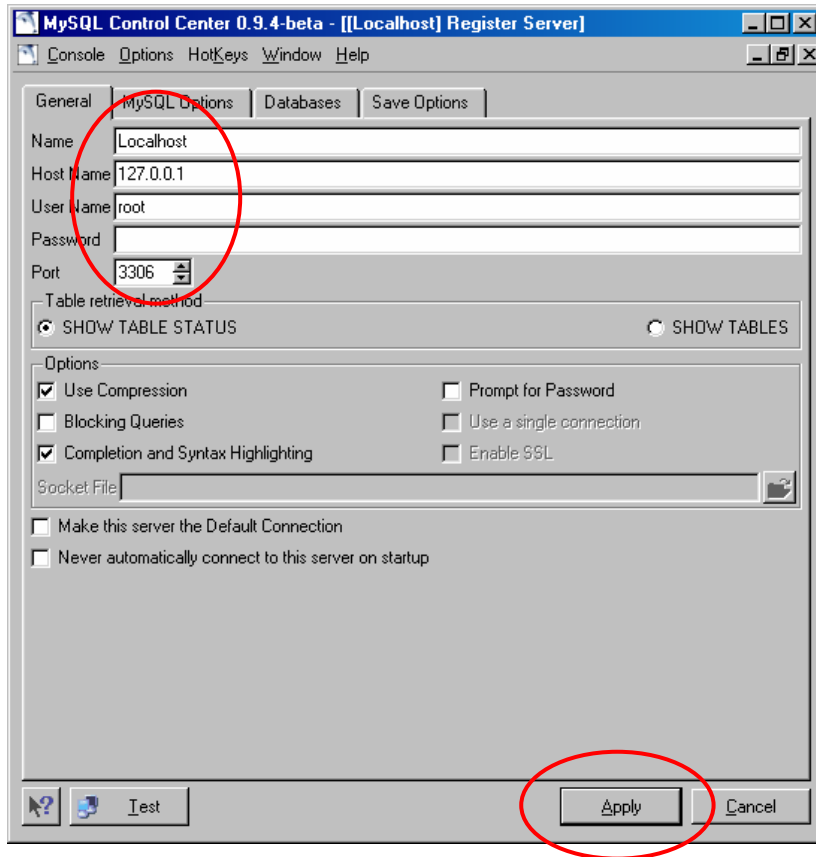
MySQL Control Center 0.9.4-beta - [[Localhost] Register Server]

Console Options HotKeys Window Help

General | MySQL Options | Databases | Save Options

Name Localhost
Host Name 127.0.0.1
User Name root
Password
Port 3306

Table retrieval method
SHOW TABLE STATUS
SHOW TABLES

Options
Use Compression
Prompt for Password
Blocking Queries
Use a single connection
Completion and Syntax Highlighting
Enable SSL
Socket File

Make this server the Default Connection
Never automatically connect to this server on startup

Test
Apply
Cancel